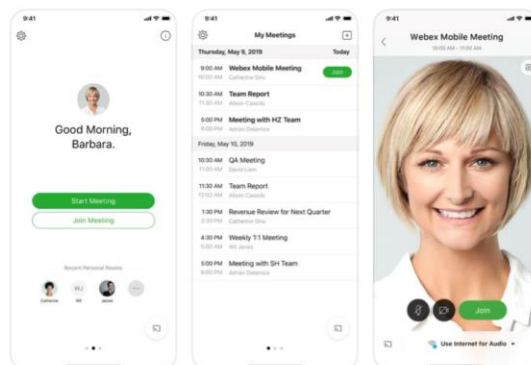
9:41

Good Morning, Barbara.

Start Meeting

Join Meeting

Recent Personal Rooms

Catherine

WJ

Wil

James

9:41

My Meetings

Thursday, May 9, 2019

Today

9:00 AM
10:00 AM
Webex Mobile Meeting
Catherine Sinu
Join

10:30 AM
11:30 AM
Team Report
Alison Cassidy

5:00 PM
6:00 PM
Meeting with HZ Team
Adrian Delamico

Friday, May 10, 2019

10:30 AM
11:00 AM
QA Meeting
David Liam

11:30 AM
12:00 AM
Team Report
Alison Cassidy

1:30 PM
2:30 PM
Revenue Review for Next Quarter
Catherine Sinu

4:30 PM
5:00 PM
Weekly 1:1 Meeting
Wil Jones

5:00 PM
6:00 PM
Meeting with SH Team
Adrian Delamico

9:41

Webex Mobile Meeting
10:00 AM - 11:00 AM

Join

Use Internet for Audio